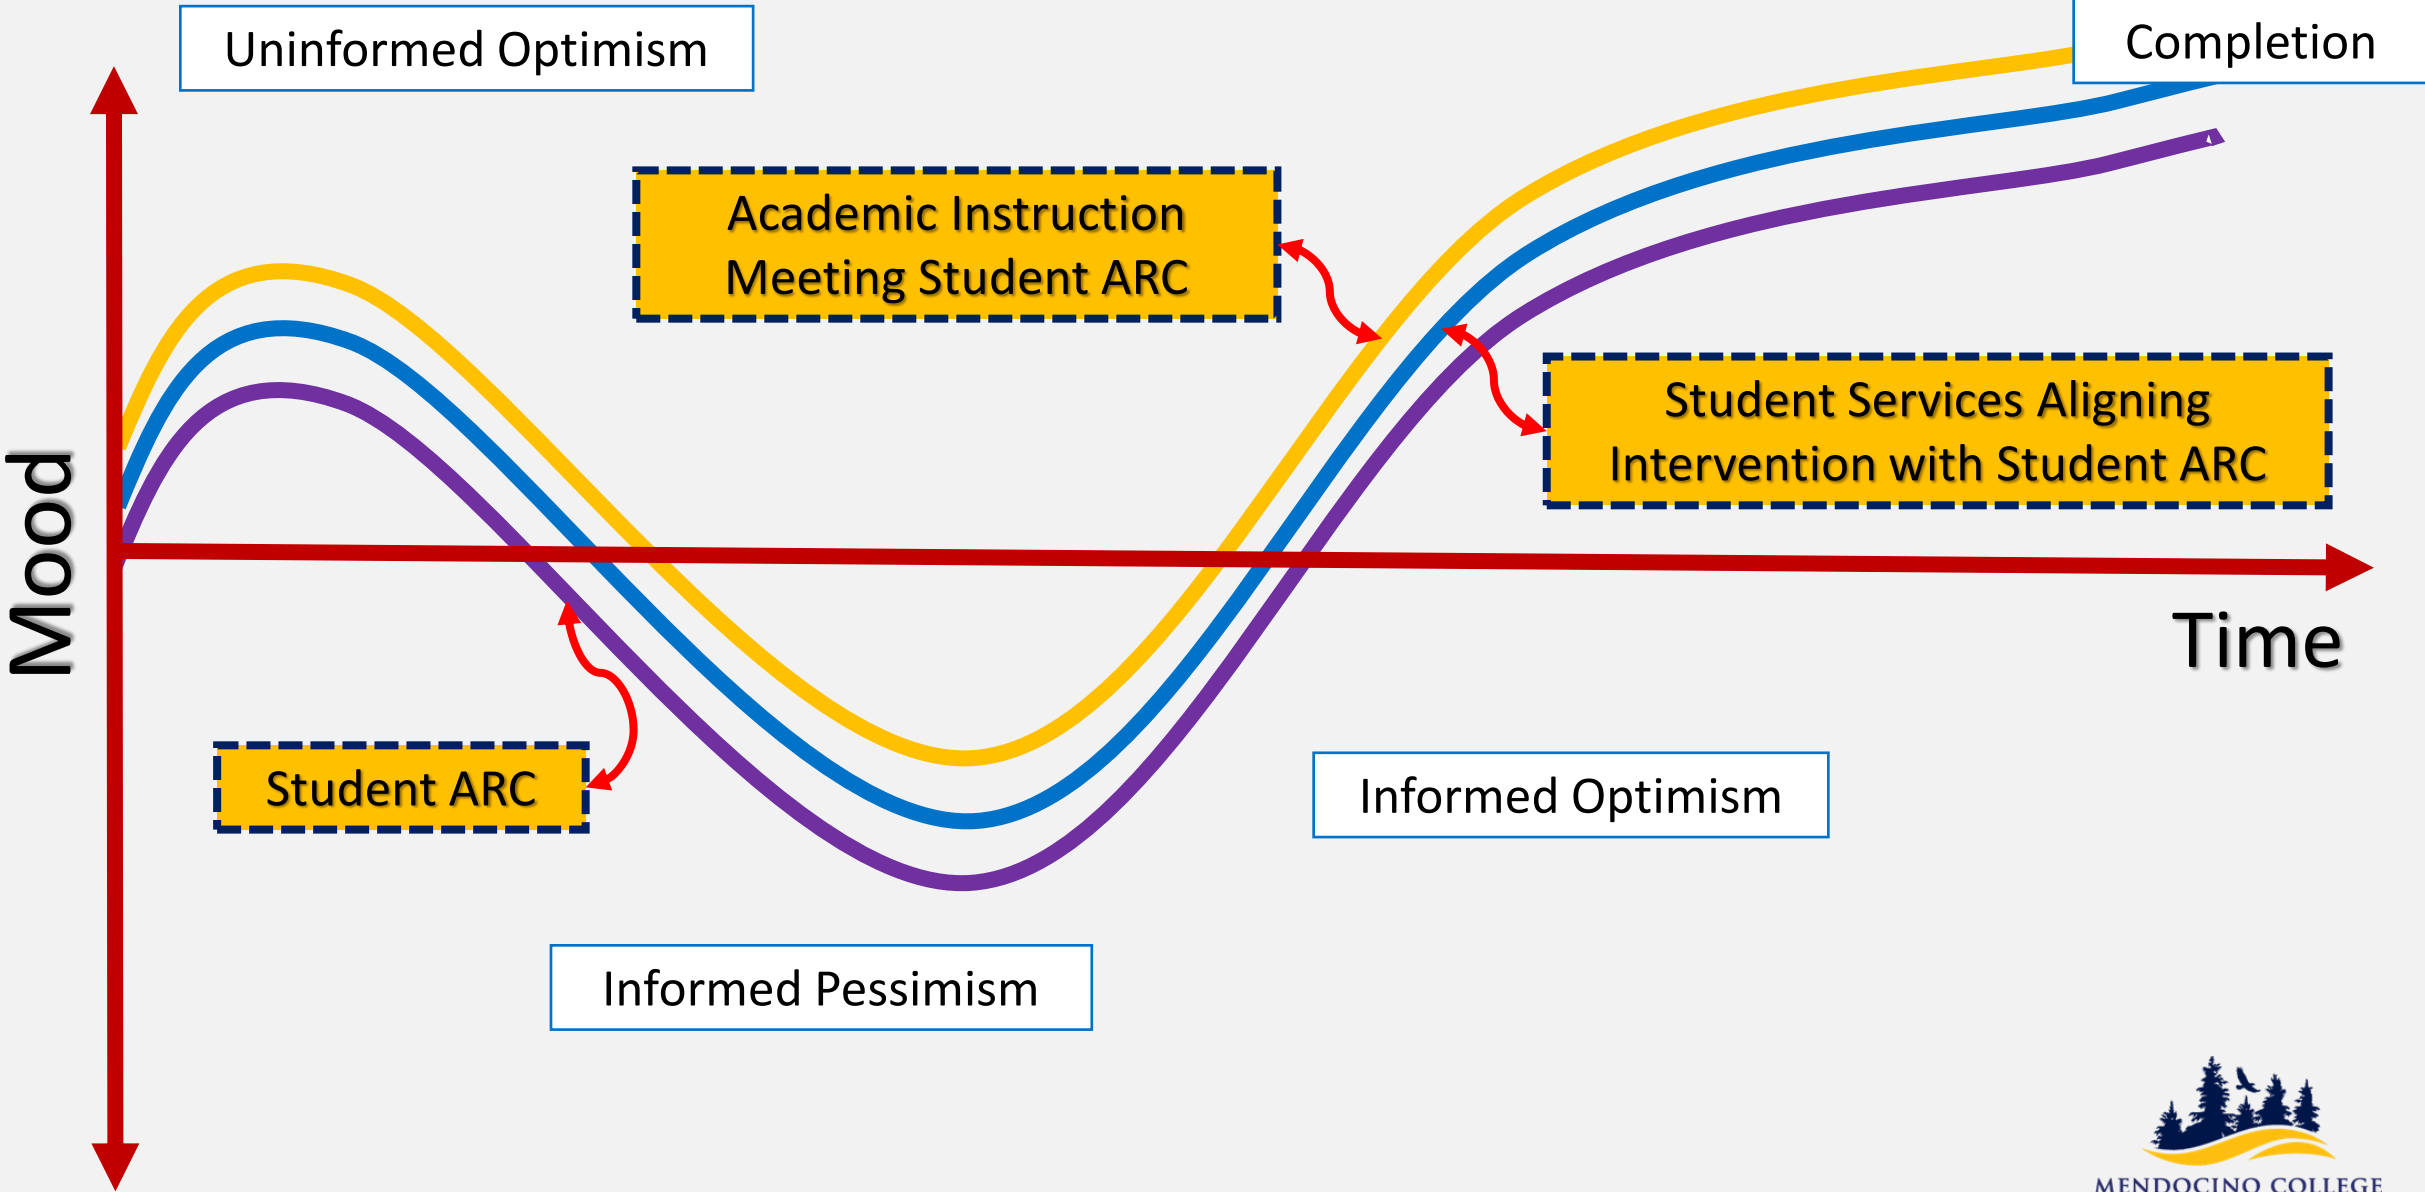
Uninformed Optimism

Completion

Academic Instruction Meeting Student ARC

Student Services Aligning Intervention with Student ARC

Mood

Time

Student ARC

Informed Optimism

Informed Pessimism

MENDOCINO COLLEGE